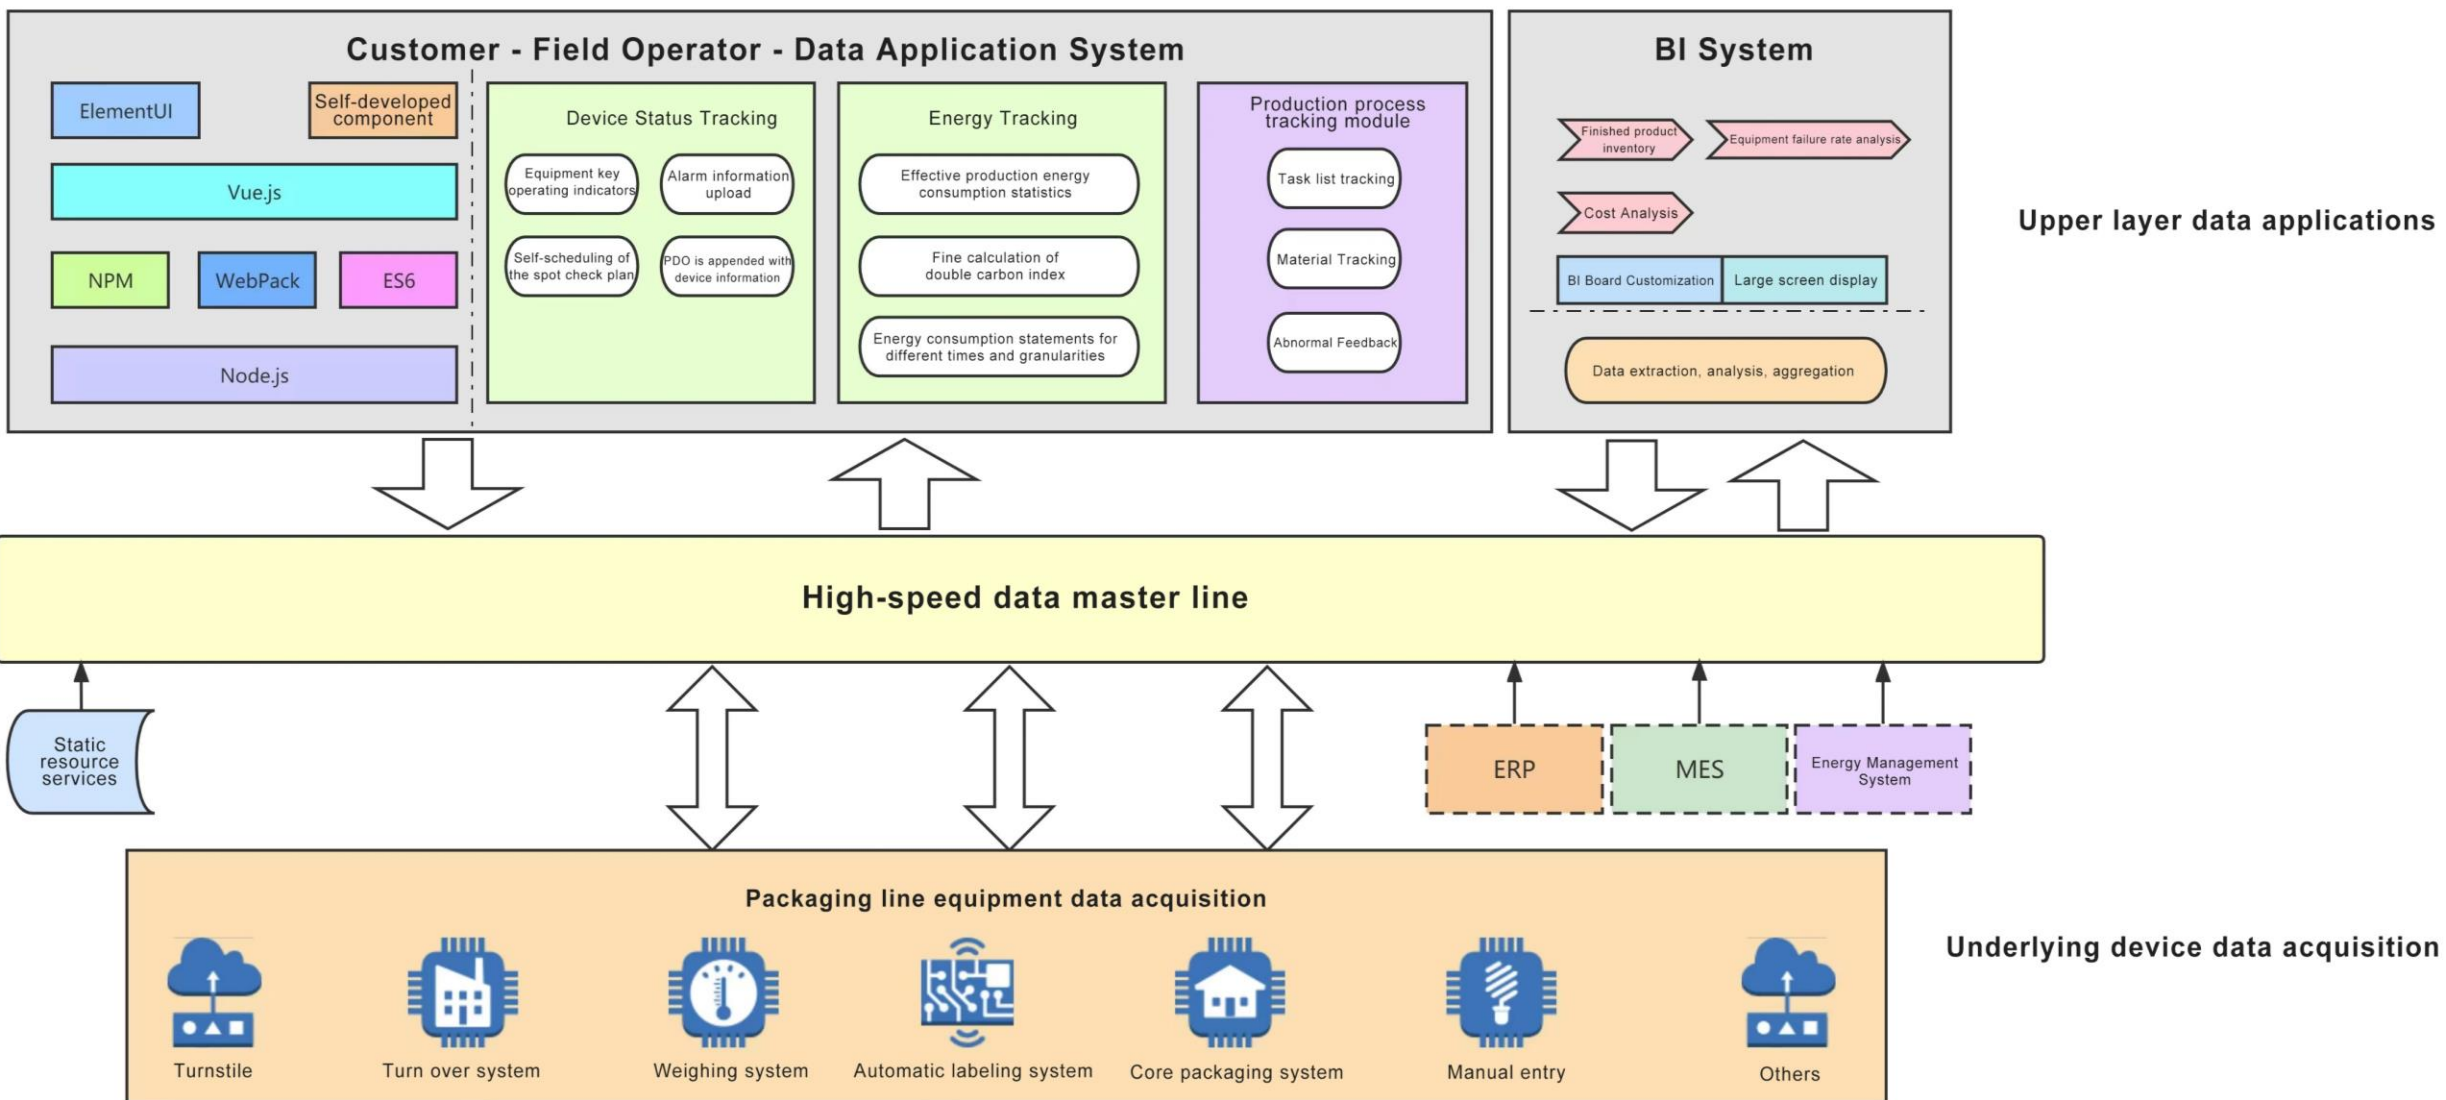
Customer - Field Operator - Data Application System

ElementUI

Self-developed component

Vue.js

NPM

WebPack

ES6

Node.js

Device Status Tracking

Equipment key operating indicators

Alarm information upload

Self-scheduling of the spot check plan

PDO is appended with device information

Energy Tracking

Effective production energy consumption statistics

Fine calculation of double carbon index

Energy consumption statements for different times and granularities

Production process tracking module

Task list tracking

Material Tracking

Abnormal Feedback

BI System

Finished product inventory

Equipment failure rate analysis

Cost Analysis

BI Board Customization

Large screen display

Data extraction, analysis, aggregation

Upper layer data applications

High-speed data master line

Static resource services

ERP

MES

Energy Management System

Packaging line equipment data acquisition

Turnstile

Turn over system

Weighing system

Automatic labeling system

Core packaging system

Manual entry

Others

Underlying device data acquisition